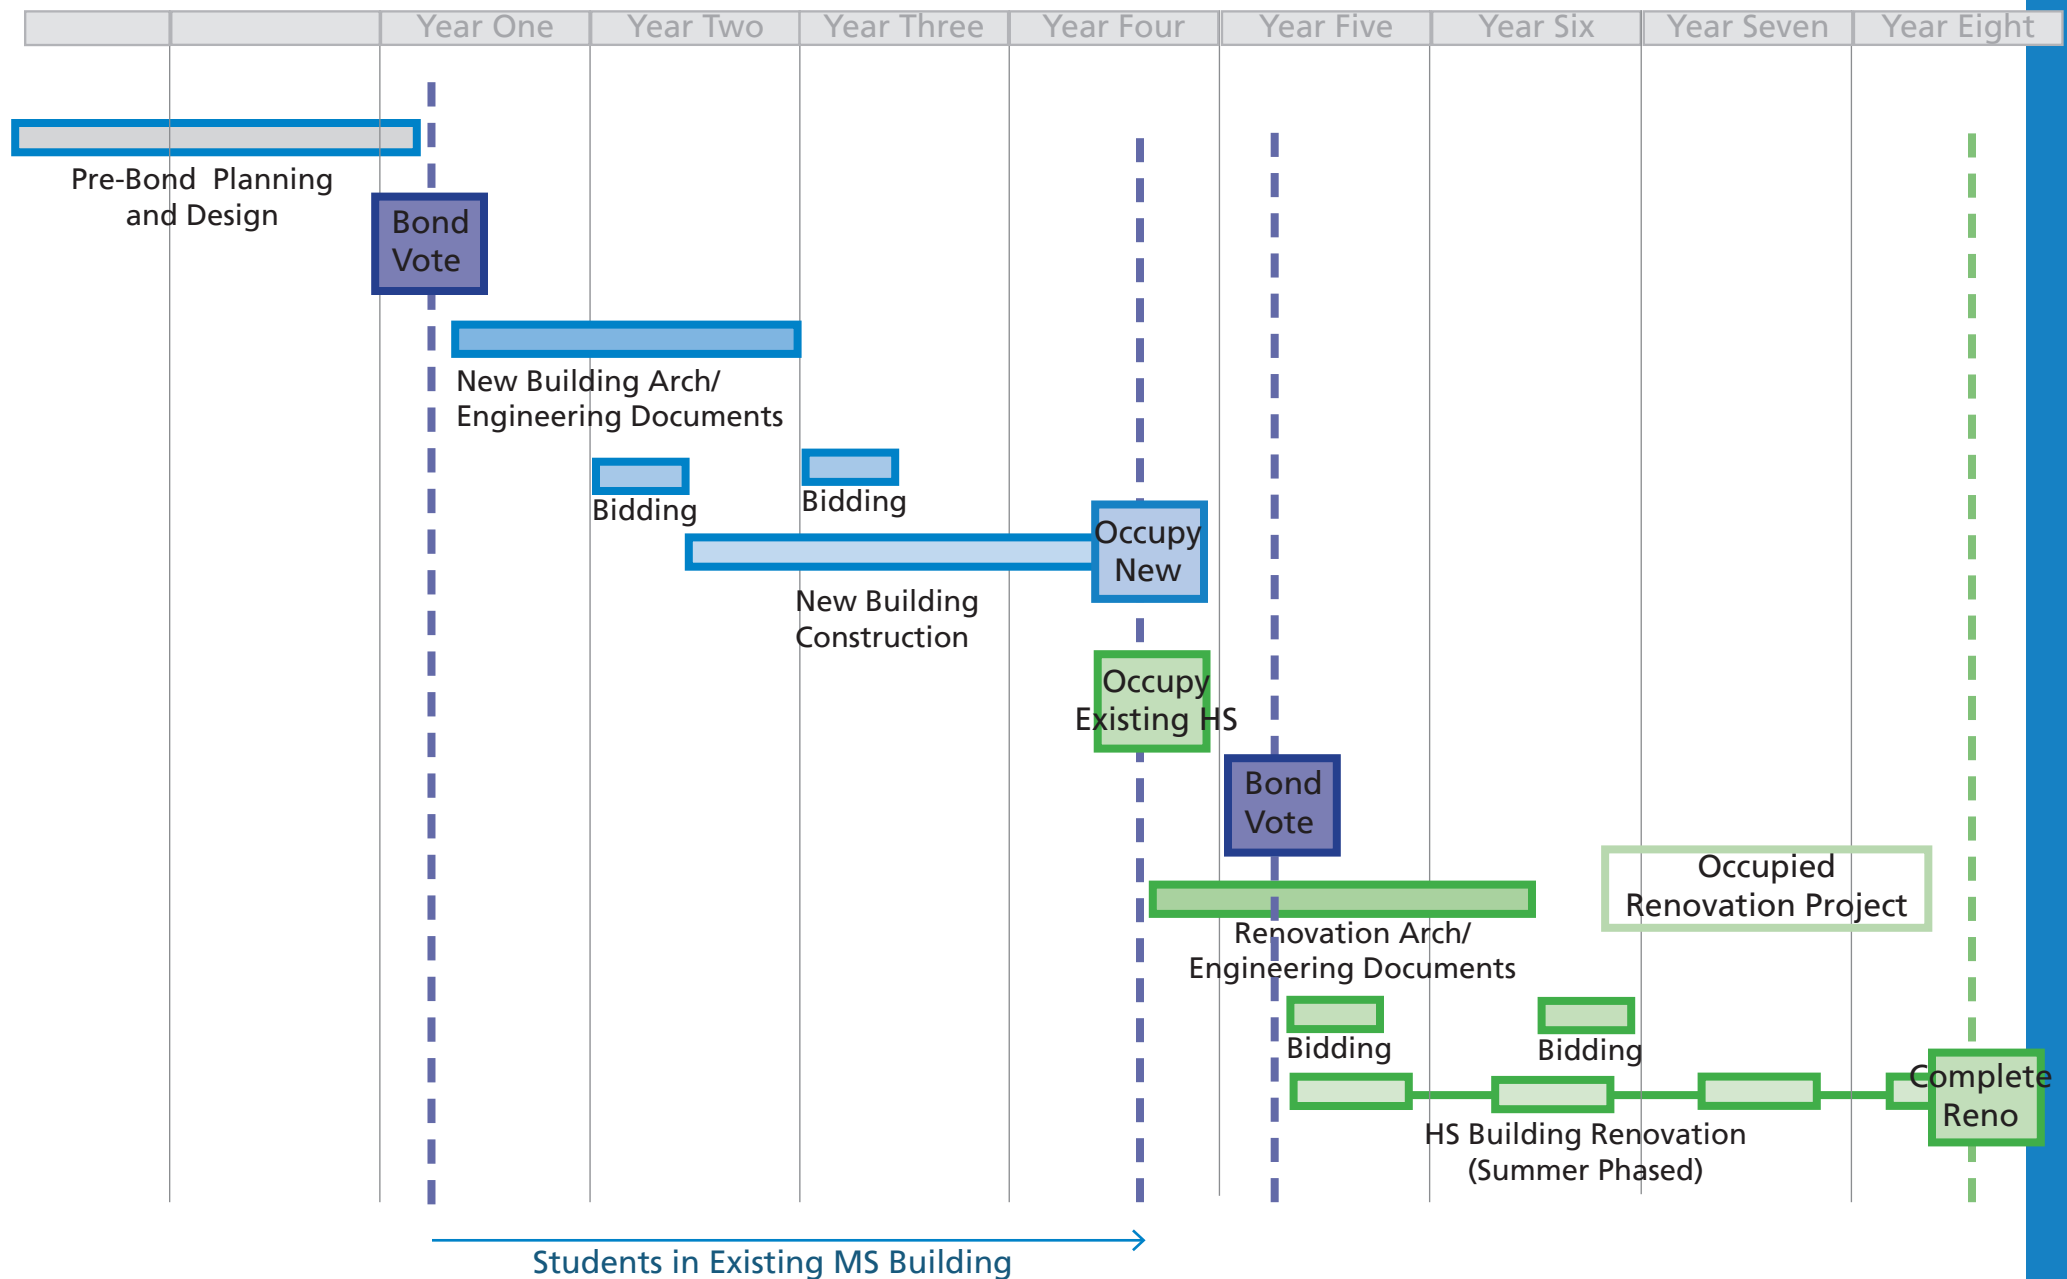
| | | Year One | Year Two | Year Three | Year Four | Year Five | Year Six | Year Seven | Year Eight |
|---|---|---|---|---|---|---|---|---|---|

Pre-Bond Planning and Design

Bond Vote

New Building Arch/ Engineering Documents

Bidding

Bidding

Occupy New

New Building Construction

Occupy Existing HS

Bond Vote

Occupied Renovation Project

Renovation Arch/ Engineering Documents

Bidding

Bidding

Complete Reno

HS Building Renovation (Summer Phased)

Students in Existing MS Building